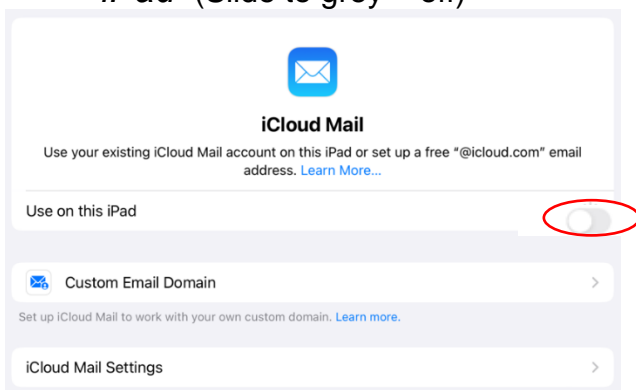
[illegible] (Slide to grey = off)

iCloud Mail

Use your existing iCloud Mail account on this iPad or set up a free "@icloud.com" email address. Learn More...

Use on this iPad

Custom Email Domain

Set up iCloud Mail to work with your own custom domain. Learn more.

iCloud Mail Settings